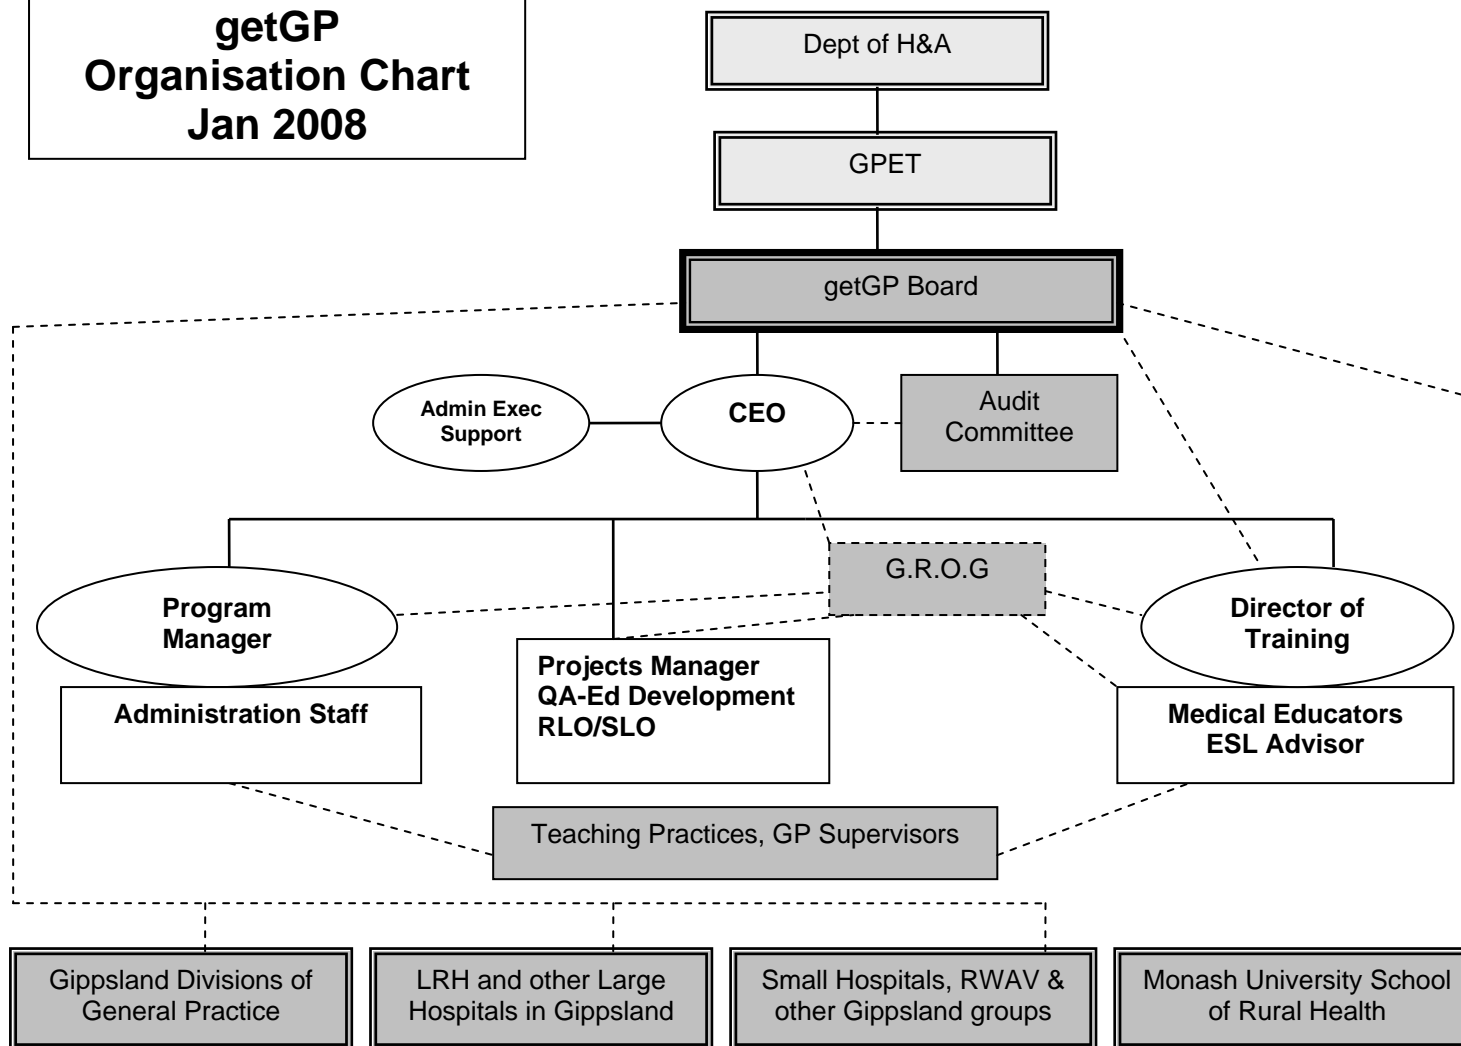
getGP
Organisation Chart
Jan 2008

Dept of H&A

GPET

getGP Board

Admin Exec Support

CEO

Audit Committee

G.R.O.G

Program Manager

Administration Staff

Projects Manager
QA-Ed Development
RLO/SLO

Director of Training

Medical Educators
ESL Advisor

Teaching Practices, GP Supervisors

Gippsland Divisions of General Practice

LRH and other Large Hospitals in Gippsland

Small Hospitals, RWAV & other Gippsland groups

Monash University School of Rural Health